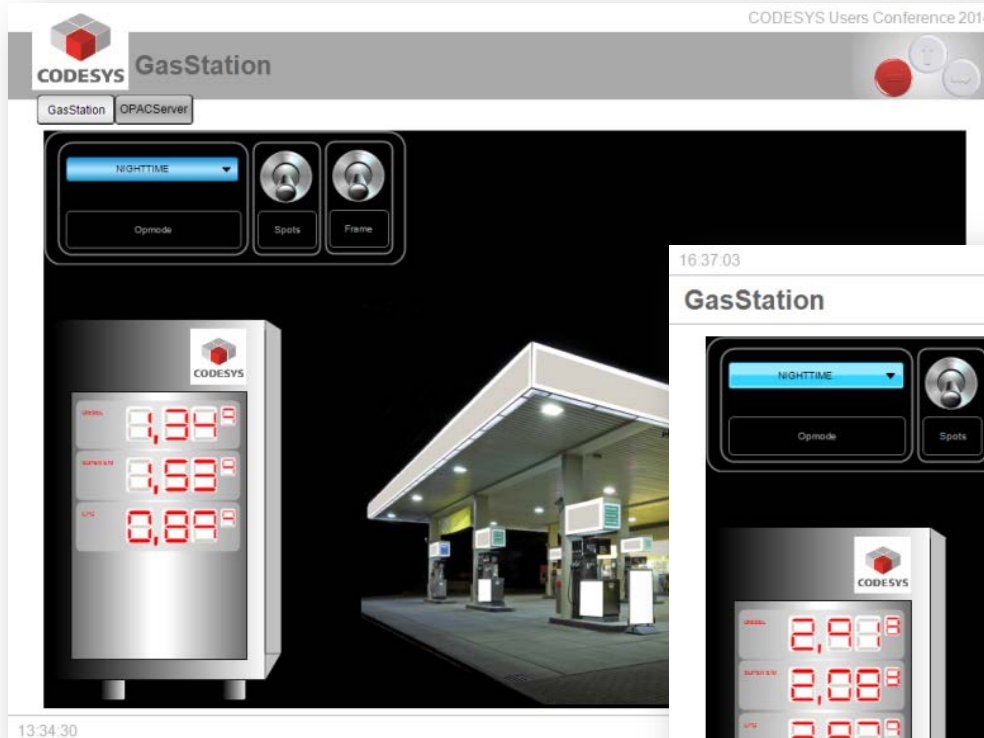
CODESYS Users Conference 201

CODESYS GasStation

GasStation OPACServer

NIGHTTIME

Opmode

Spots

Frame

CODESYS

DIESEL 1,34

SUPER E10 1,53

LPG 0,89

16:37:03

GasStation

NIGHTTIME

Opmode

Spots

CODESYS

DIESEL 2,9

SUPER E10 2,08

LPG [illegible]

13:34:30